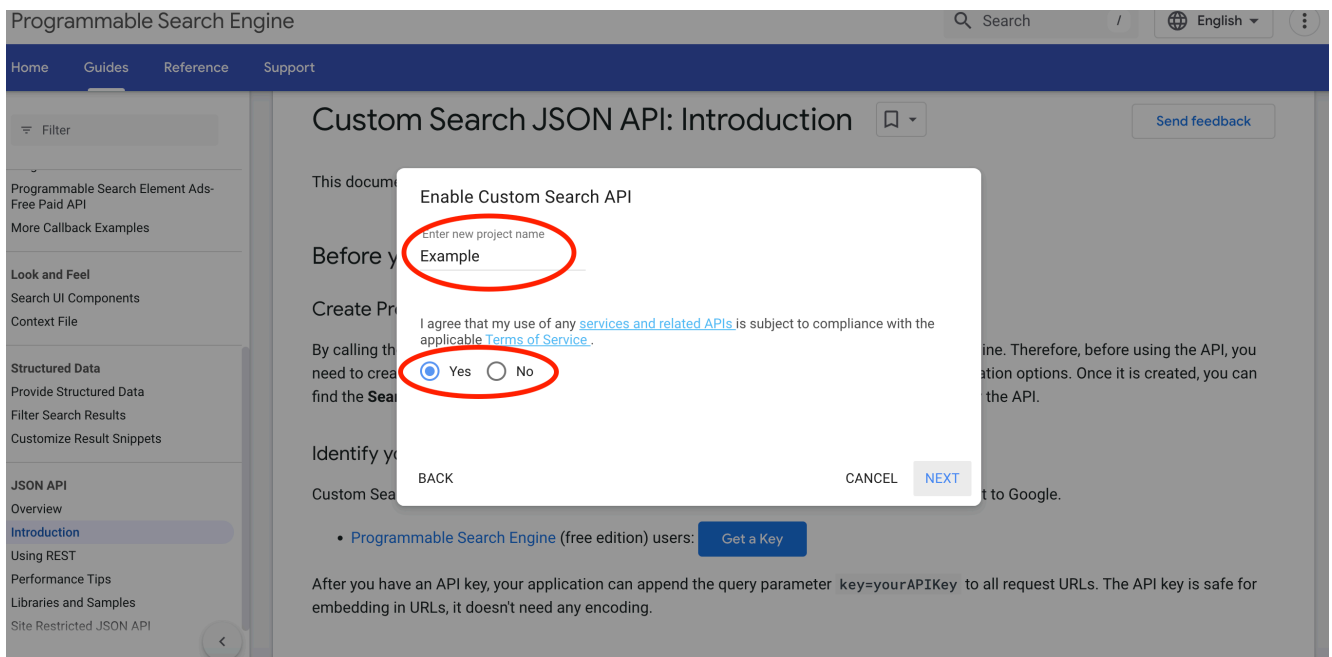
Programmable Search Engine

Search /

English

Home Guides Reference Support

Filter

Programmable Search Element Ads-Free Paid API
More Callback Examples

Look and Feel
Search UI Components
Context File

Structured Data
Provide Structured Data
Filter Search Results
Customize Result Snippets

JSON API
Overview
Introduction
Using REST
Performance Tips
Libraries and Samples
Site Restricted JSON API

Custom Search JSON API: Introduction

Send feedback

This docume

Before y

Create Pr

By calling th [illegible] ine. Therefore, before using the API, you need to crea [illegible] ation options. Once it is created, you can find the Sea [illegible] the API.

Identify y

Custom Sea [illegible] t to Google.

• Programmable Search Engine (free edition) users: Get a Key

After you have an API key, your application can append the query parameter key=yourAPIKey to all request URLs. The API key is safe for embedding in URLs, it doesn't need any encoding.

Enable Custom Search API

Enter new project name
Example

I agree that my use of any services and related APIs is subject to compliance with the applicable Terms of Service .

Yes No

BACK CANCEL NEXT